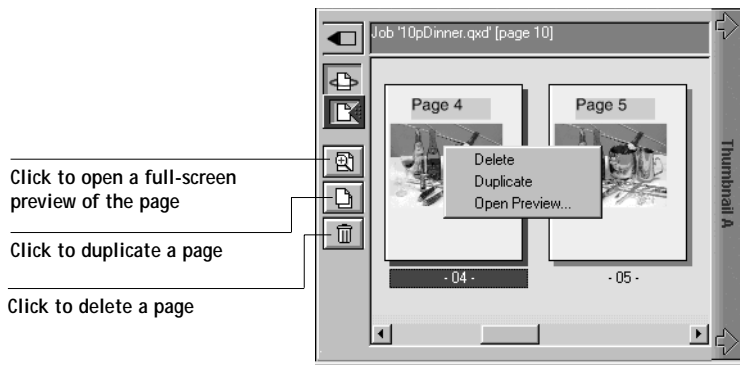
Job '10pDinner.qxd' [page 10]

Page 4

Page 5

Delete
Duplicate
Open Preview...

- 04 -

- 05 -

Thumbnail A

Click to open a full-screen preview of the page

Click to duplicate a page

Click to delete a page